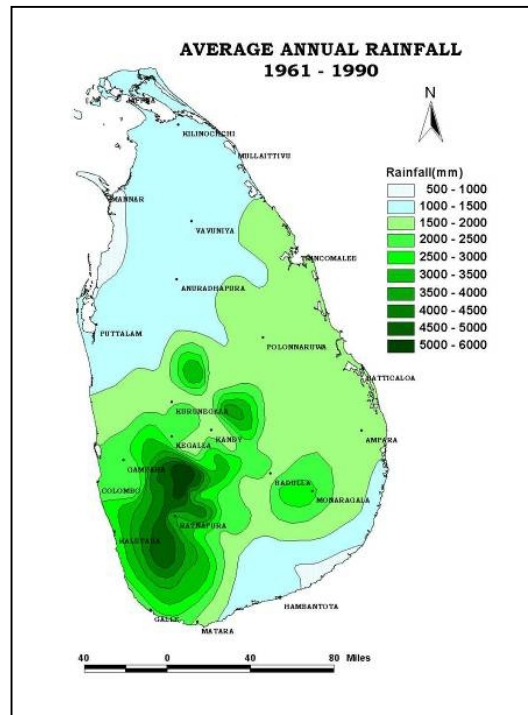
AVERAGE ANNUAL RAINFALL
1961 - 1990

N

Rainfall(mm)
500 - 1000
1000 - 1500
1500 - 2000
2000 - 2500
2500 - 3000
3000 - 3500
3500 - 4000
4000 - 4500
4500 - 5000
5000 - 6000

JAFFNA
KILINOCHCHI
MULLAITTIVU
MANNAR
VAVUNIYA
TRINCOMALEE
ANURADHAPURA
PUTTALAM
POLONNARUWA
BATTICALOA
KURUNEGALA
KEGALLA
KANDY
AMPARA
GAMPAHA
COLOMBO
BADULLA
MONARAGALA
RATNAPURA
KALUTARA
HAMBANTOTA
GALLE
MATARA

40 0 40 80 Miles